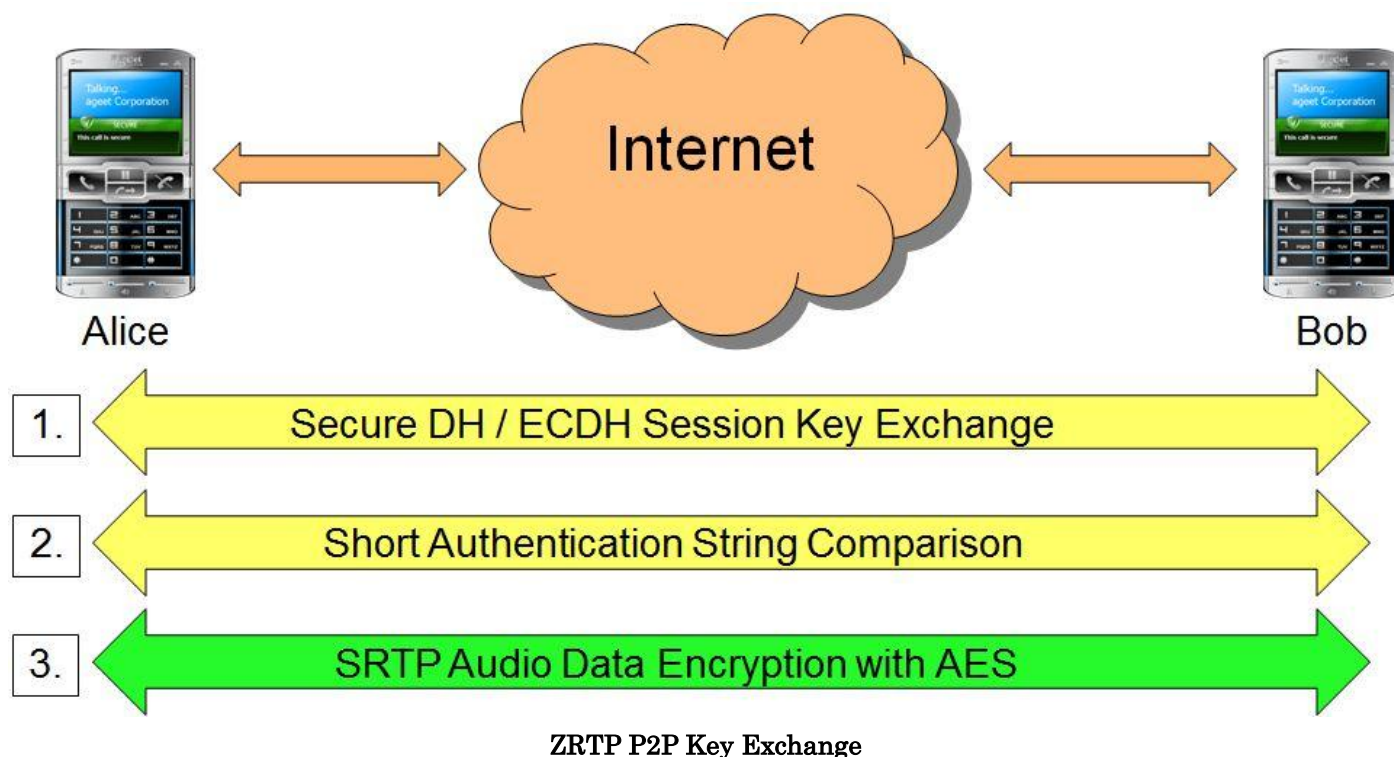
Talking...
ageet Corporation
SECURE
This call is secure

Internet

Talking...
ageet Corporation
SECURE
This call is secure

Alice

Bob

1. Secure DH / ECDH Session Key Exchange

2. Short Authentication String Comparison

3. SRTP Audio Data Encryption with AES

ZRTP P2P Key Exchange